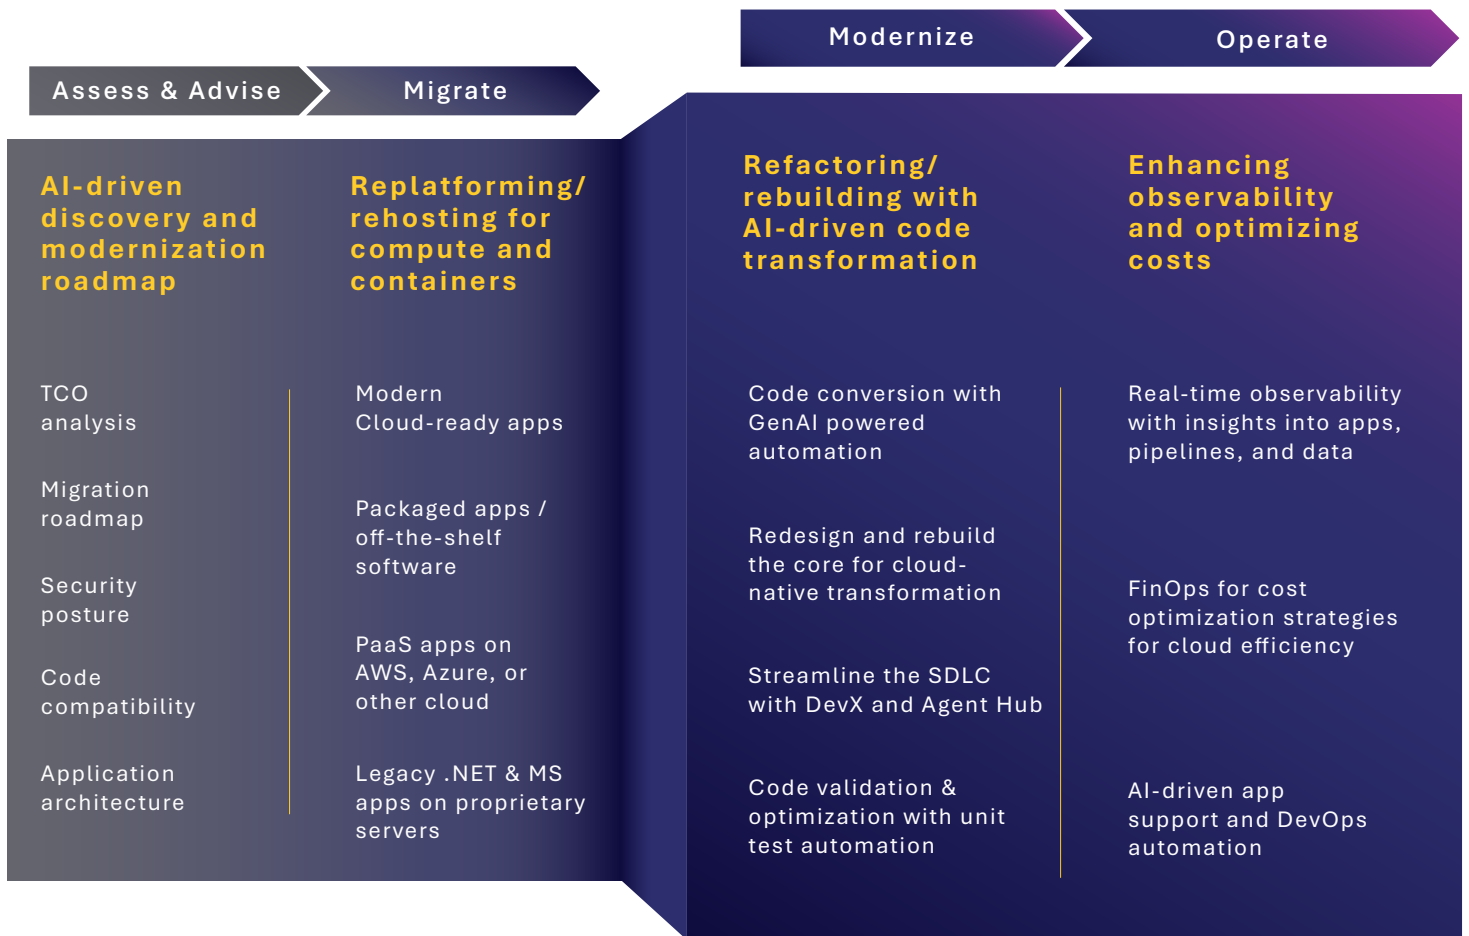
Modernize

Operate

Assess & Advise

Migrate

AI-driven discovery and modernization roadmap

Replatforming/ rehosting for compute and containers

Refactoring/ rebuilding with AI-driven code transformation

Enhancing observability and optimizing costs

TCO analysis

Migration roadmap

Security posture

Code compatibility

Application architecture

Modern Cloud-ready apps

Packaged apps / off-the-shelf software

PaaS apps on AWS, Azure, or other cloud

Legacy .NET & MS apps on proprietary servers

Code conversion with GenAI powered automation

Redesign and rebuild the core for cloud-native transformation

Streamline the SDLC with DevX and Agent Hub

Code validation & optimization with unit test automation

Real-time observability with insights into apps, pipelines, and data

FinOps for cost optimization strategies for cloud efficiency

AI-driven app support and DevOps automation